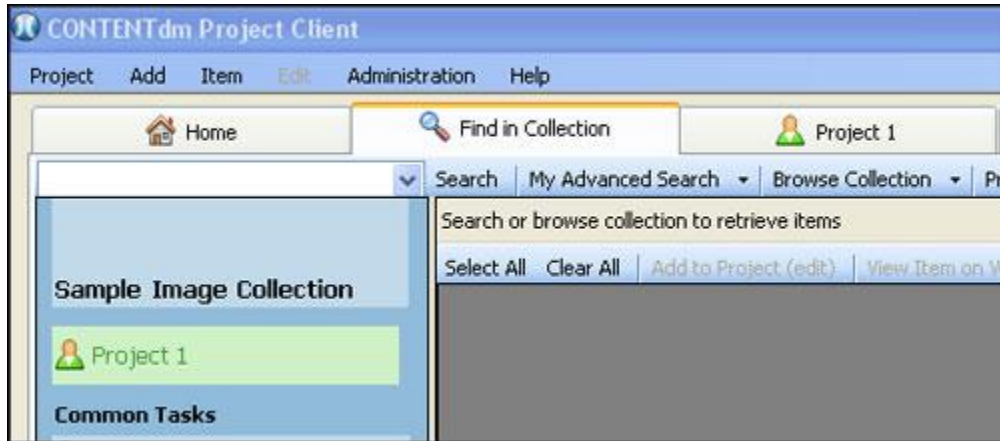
CONTENTdm Project Client

Project Add Item Edit Administration Help

Home Find in Collection Project 1

Search My Advanced Search Browse Collection Pr

Search or browse collection to retrieve items

Select All Clear All Add to Project (edit) View Item on W

Sample Image Collection

Project 1

Common Tasks